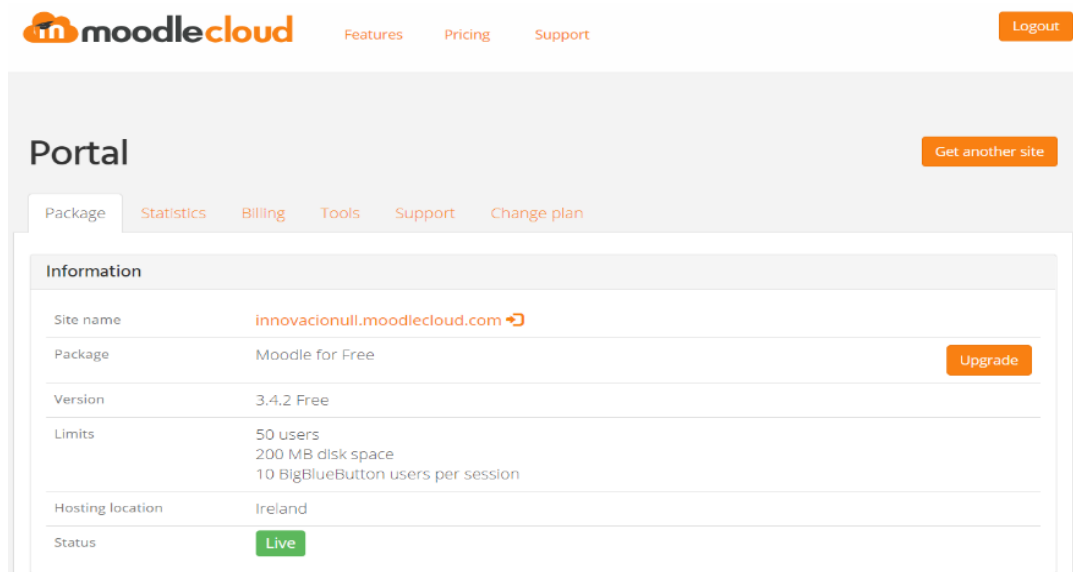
moodlecloud Features Pricing Support Logout

Portal

Get another site

Package Statistics Billing Tools Support Change plan

Information

| | | |
|---|---|---|
| Site name | innovacionull.moodlecloud.com | |
| Package | Moodle for Free | Upgrade |
| Version | 3.4.2 Free | |
| Limits | 50 users<br>200 MB disk space<br>10 BigBlueButton users per session | |
| Hosting location | Ireland | |
| Status | Live | |